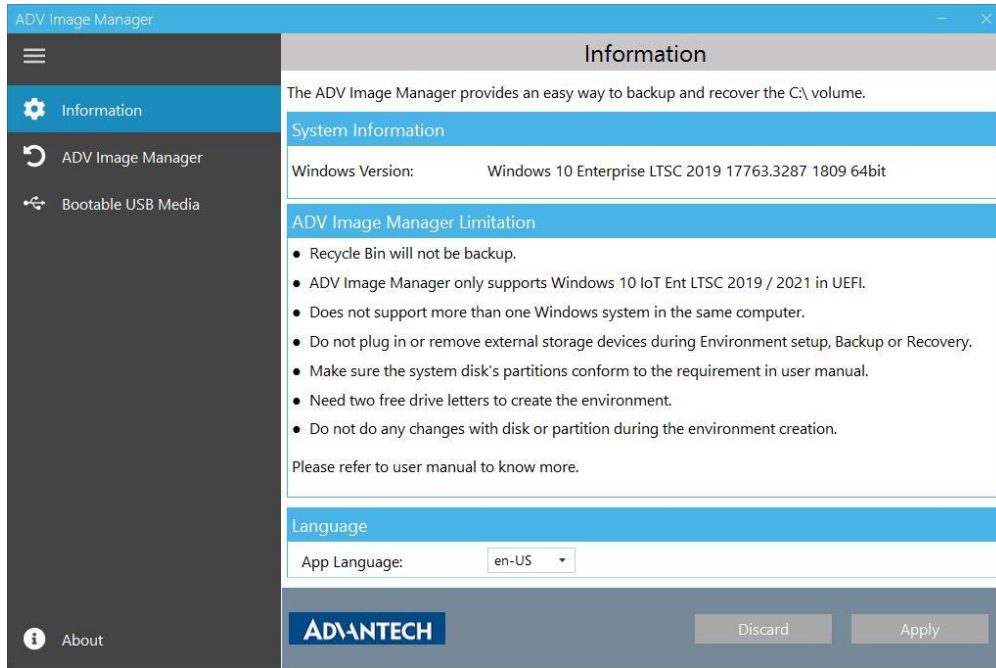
ADV Image Manager

Information

ADV Image Manager

Bootable USB Media

About

Information

The ADV Image Manager provides an easy way to backup and recover the C:\ volume.

System Information

Windows Version: Windows 10 Enterprise LTSC 2019 17763.3287 1809 64bit

ADV Image Manager Limitation

• Recycle Bin will not be backup.
• ADV Image Manager only supports Windows 10 IoT Ent LTSC 2019 / 2021 in UEFI.
• Does not support more than one Windows system in the same computer.
• Do not plug in or remove external storage devices during Environment setup, Backup or Recovery.
• Make sure the system disk's partitions conform to the requirement in user manual.
• Need two free drive letters to create the environment.
• Do not do any changes with disk or partition during the environment creation.

Please refer to user manual to know more.

Language

App Language: en-US

ADVANTECH

Discard

Apply